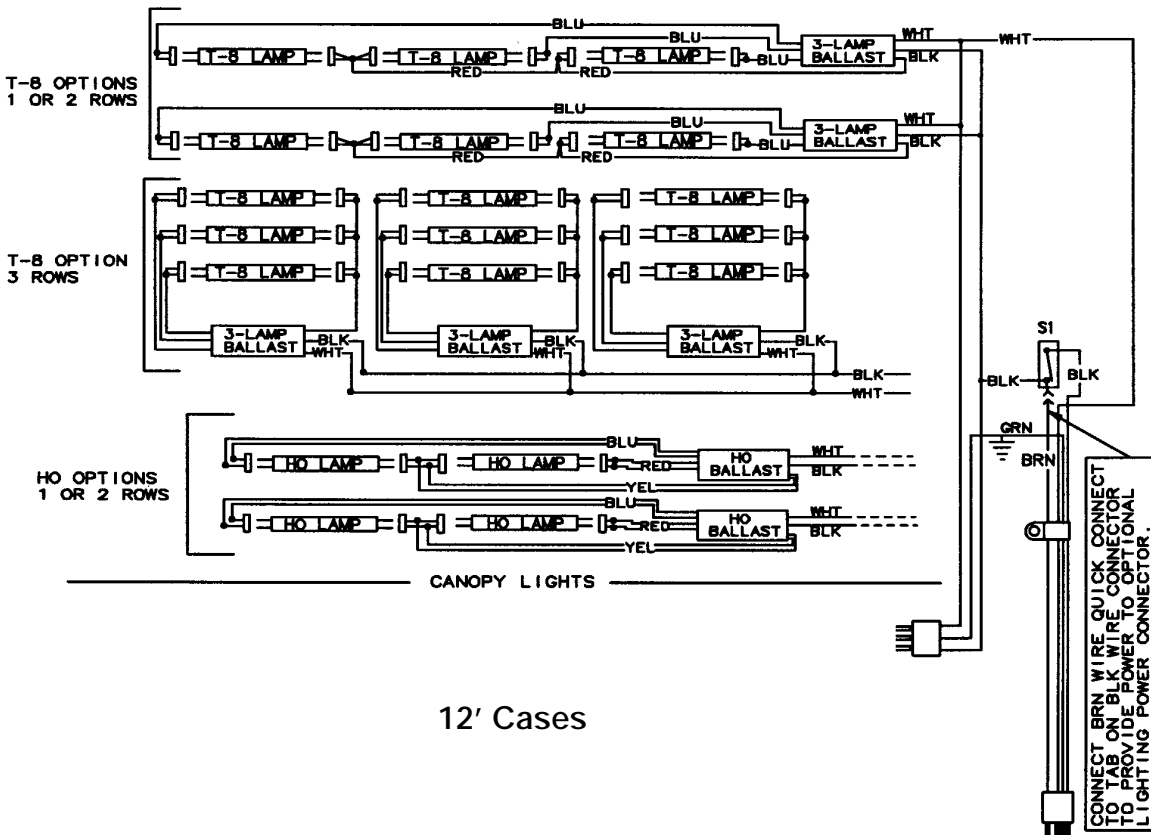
T-8 OPTIONS
1 OR 2 ROWS

BLU
BLU
T-8 LAMP
T-8 LAMP
T-8 LAMP
RED
RED
BLU
3-LAMP BALLAST
WHT
BLK
WHT

BLU
BLU
T-8 LAMP
T-8 LAMP
T-8 LAMP
RED
RED
BLU
3-LAMP BALLAST
WHT
BLK

T-8 OPTION
3 ROWS

T-8 LAMP
T-8 LAMP
T-8 LAMP
T-8 LAMP
T-8 LAMP
T-8 LAMP
T-8 LAMP
T-8 LAMP
T-8 LAMP
3-LAMP BALLAST
BLK
WHT
3-LAMP BALLAST
BLK
WHT
3-LAMP BALLAST
WHT
BLK
BLK
WHT

S1
BLK
BLK
GRN
BRN

HO OPTIONS
1 OR 2 ROWS

BLU
HO LAMP
HO LAMP
RED
HO BALLAST
WHT
BLK
YEL
BLU
HO LAMP
HO LAMP
RED
HO BALLAST
WHT
BLK
YEL

CANOPY LIGHTS

12′ Cases

CONNECT BRN WIRE QUICK CONNECT TO TAB ON BLK WIRE CONNECTOR TO PROVIDE POWER TO OPTIONAL LIGHTING POWER CONNECTOR.